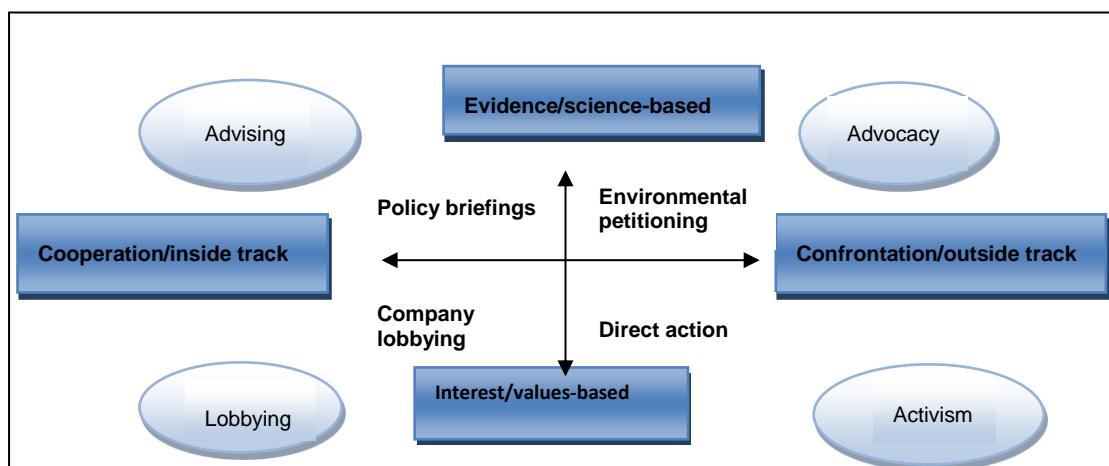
Evidence/science-based

Advising

Advocacy

Policy briefings

Environmental petitioning

Cooperation/inside track

Confrontation/outside track

Company lobbying

Direct action

Interest/values-based

Lobbying

Activism